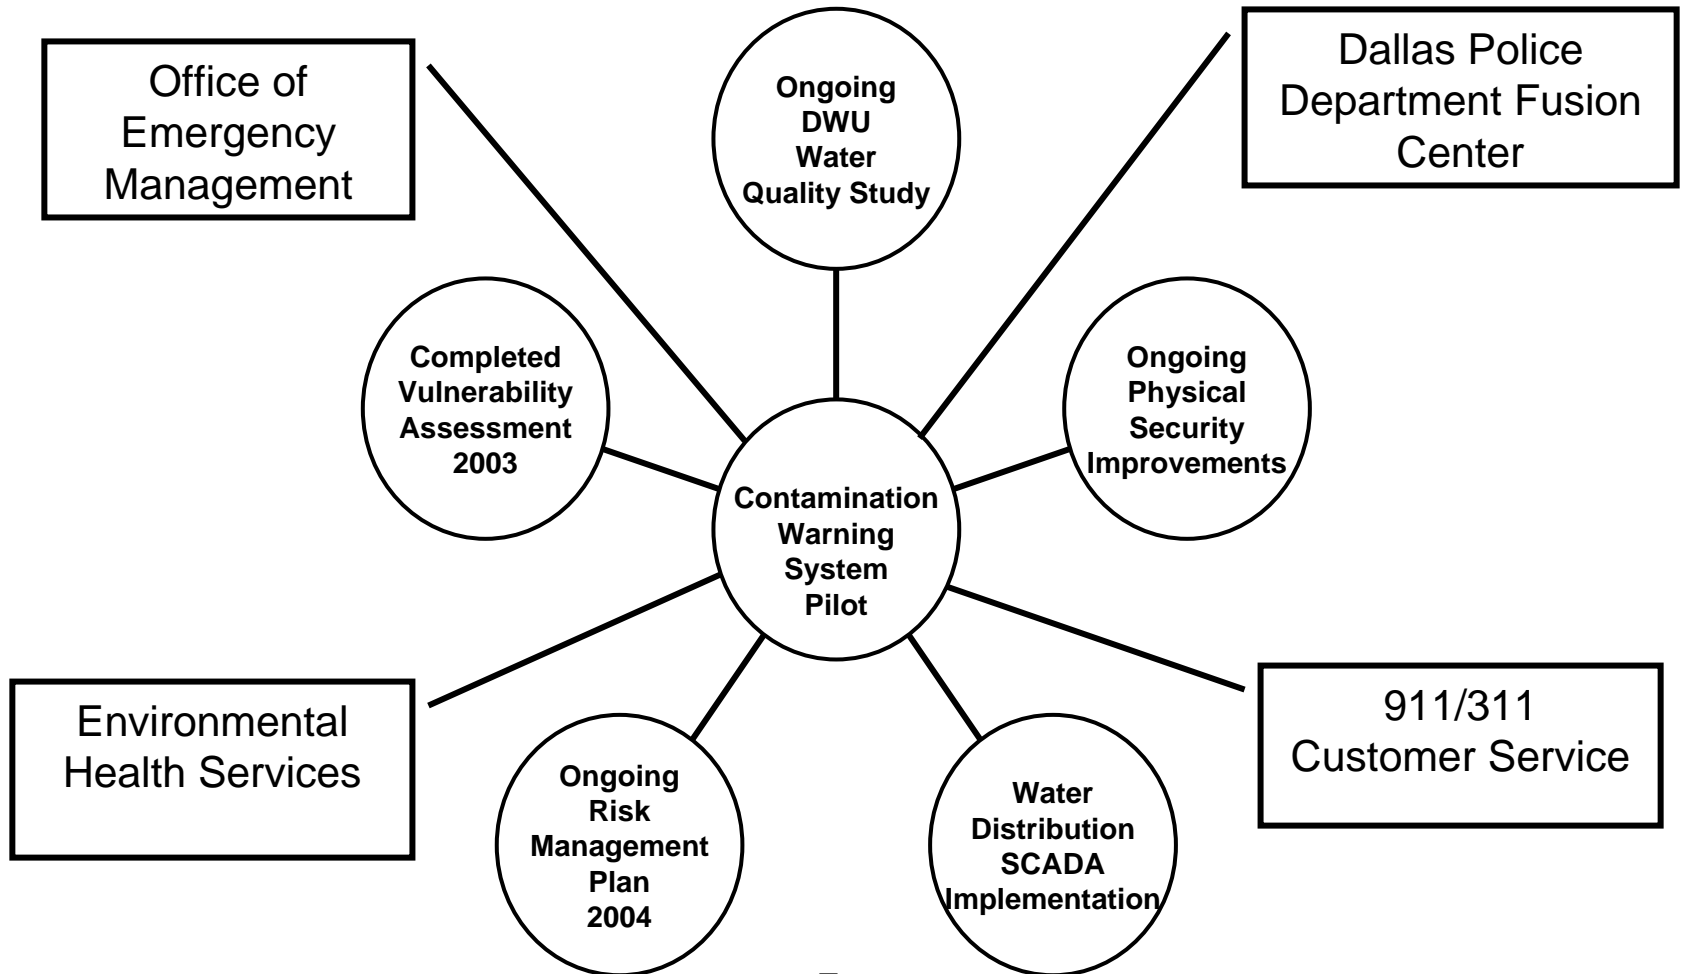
Office of Emergency Management

Ongoing DWU Water Quality Study

Dallas Police Department Fusion Center

Completed Vulnerability Assessment 2003

Ongoing Physical Security Improvements

Contamination Warning System Pilot

Environmental Health Services

911/311 Customer Service

Ongoing Risk Management Plan 2004

Water Distribution SCADA Implementation